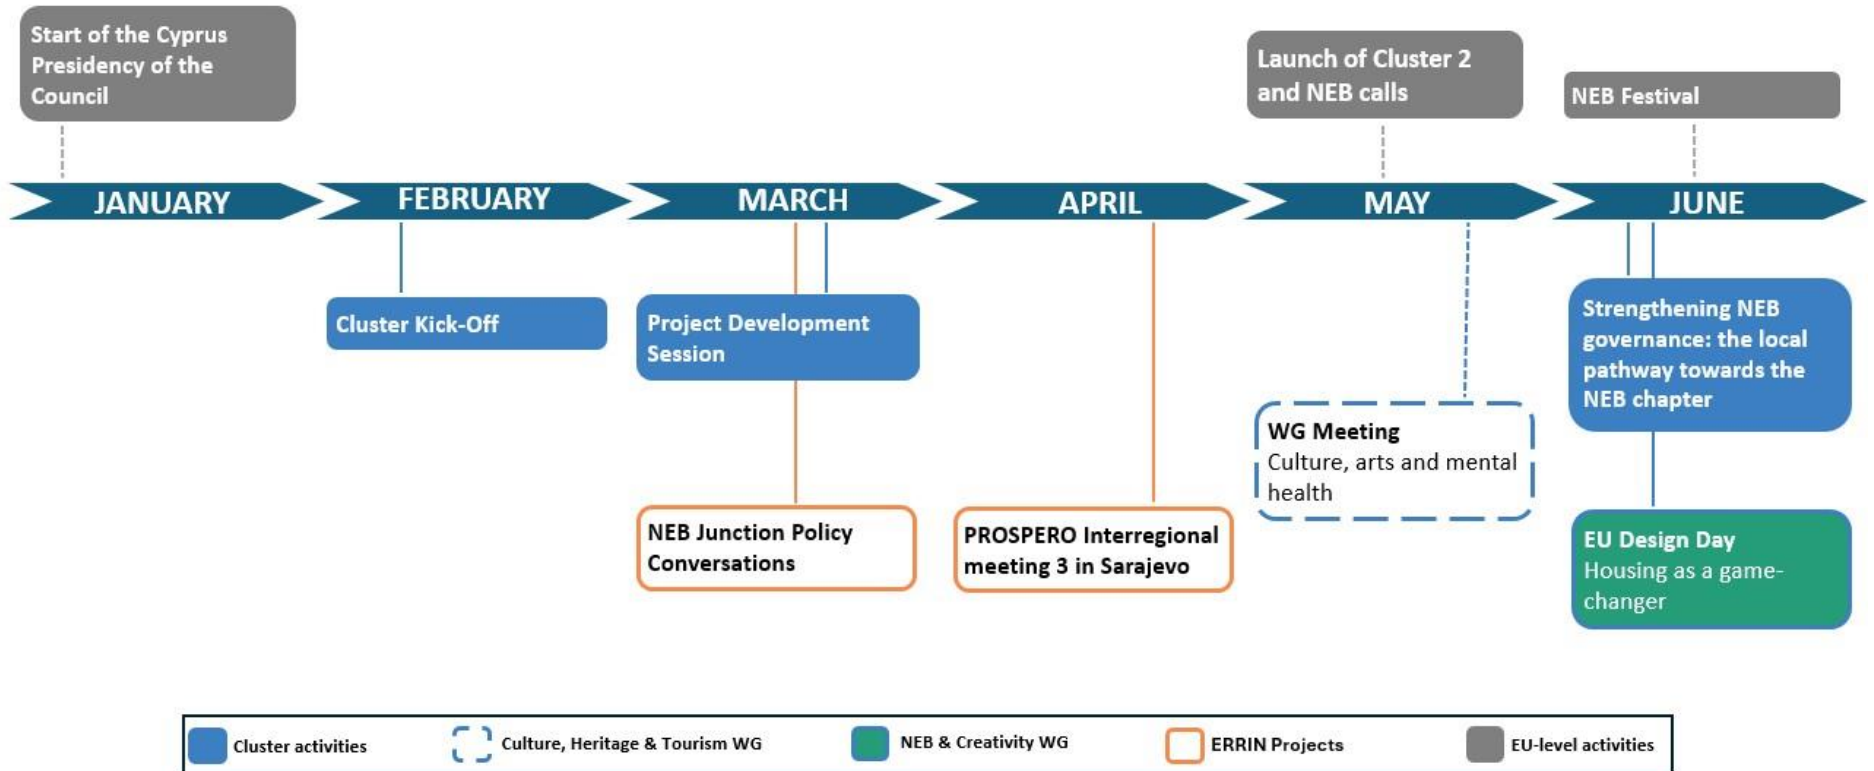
Start of the Cyprus Presidency of the Council

Launch of Cluster 2 and NEB calls

NEB Festival

JANUARY

FEBRUARY

MARCH

APRIL

MAY

JUNE

Cluster Kick-Off

Project Development Session

Strengthening NEB governance: the local pathway towards the NEB chapter

WG Meeting
Culture, arts and mental health

NEB Junction Policy Conversations

PROSPERO Interregional meeting 3 in Sarajevo

EU Design Day
Housing as a game-changer

Cluster activities

Culture, Heritage & Tourism WG

NEB & Creativity WG

ERRIN Projects

EU-level activities